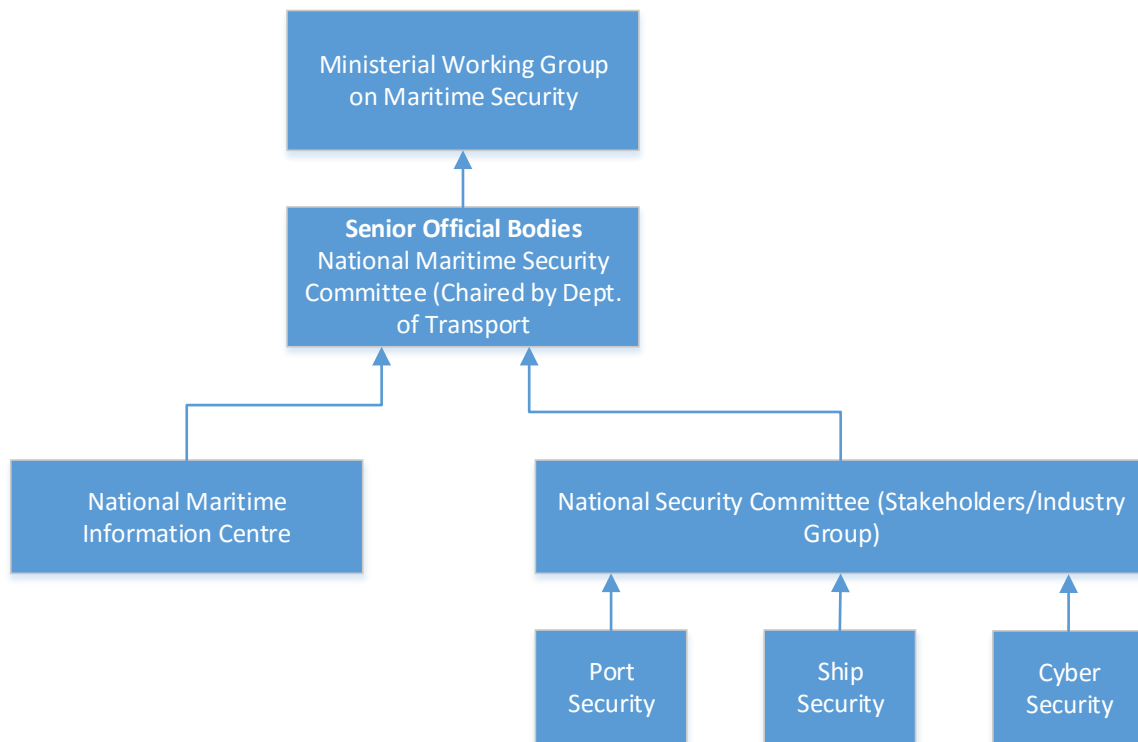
Ministerial Working Group on Maritime Security

**Senior Official Bodies**
National Maritime Security Committee (Chaired by Dept. of Transport

National Maritime Information Centre

National Security Committee (Stakeholders/Industry Group)

Port Security

Ship Security

Cyber Security